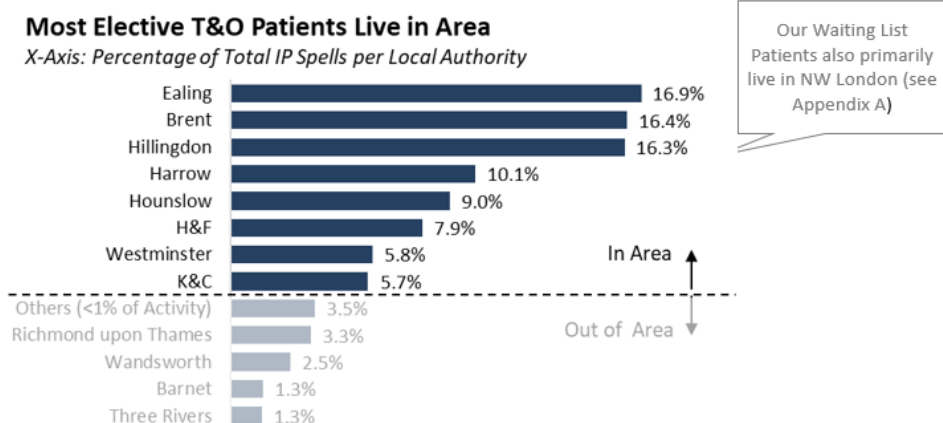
Most Elective T&O Patients Live in Area

X-Axis: Percentage of Total IP Spells per Local Authority

Our Waiting List Patients also primarily live in NW London (see Appendix A)

| Local Authority | % |
|---|---|
| Ealing | 16.9% |
| Brent | 16.4% |
| Hillingdon | 16.3% |
| Harrow | 10.1% |
| Hounslow | 9.0% |
| H&F | 7.9% |
| Westminster | 5.8% |
| K&C | 5.7% |
| Others (<1% of Activity) | 3.5% |
| Richmond upon Thames | 3.3% |
| Wandsworth | 2.5% |
| Barnet | 1.3% |
| Three Rivers | 1.3% |

In Area

Out of Area